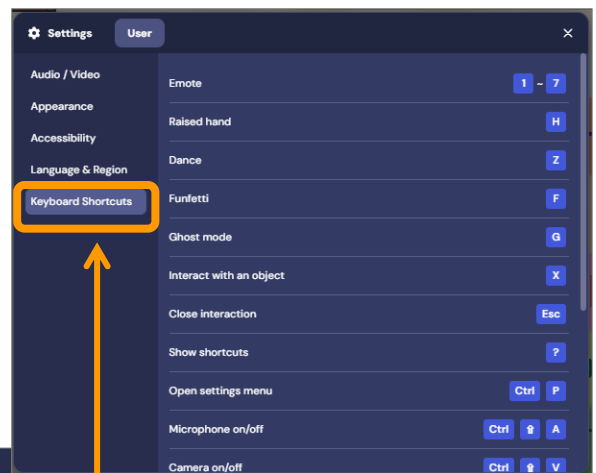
Settings User ×

Audio / Video
Appearance
Accessibility
Language & Region
Keyboard Shortcuts

| | |
|---|---|
| Emote | 1 ~ 7 |
| Raised hand | H |
| Dance | Z |
| Funfetti | F |
| Ghost mode | G |
| Interact with an object | X |
| Close interaction | Esc |
| Show shortcuts | ? |
| Open settings menu | Ctrl P |
| Microphone on/off | Ctrl ⇧ A |
| Camera on/off | Ctrl ⇧ V |